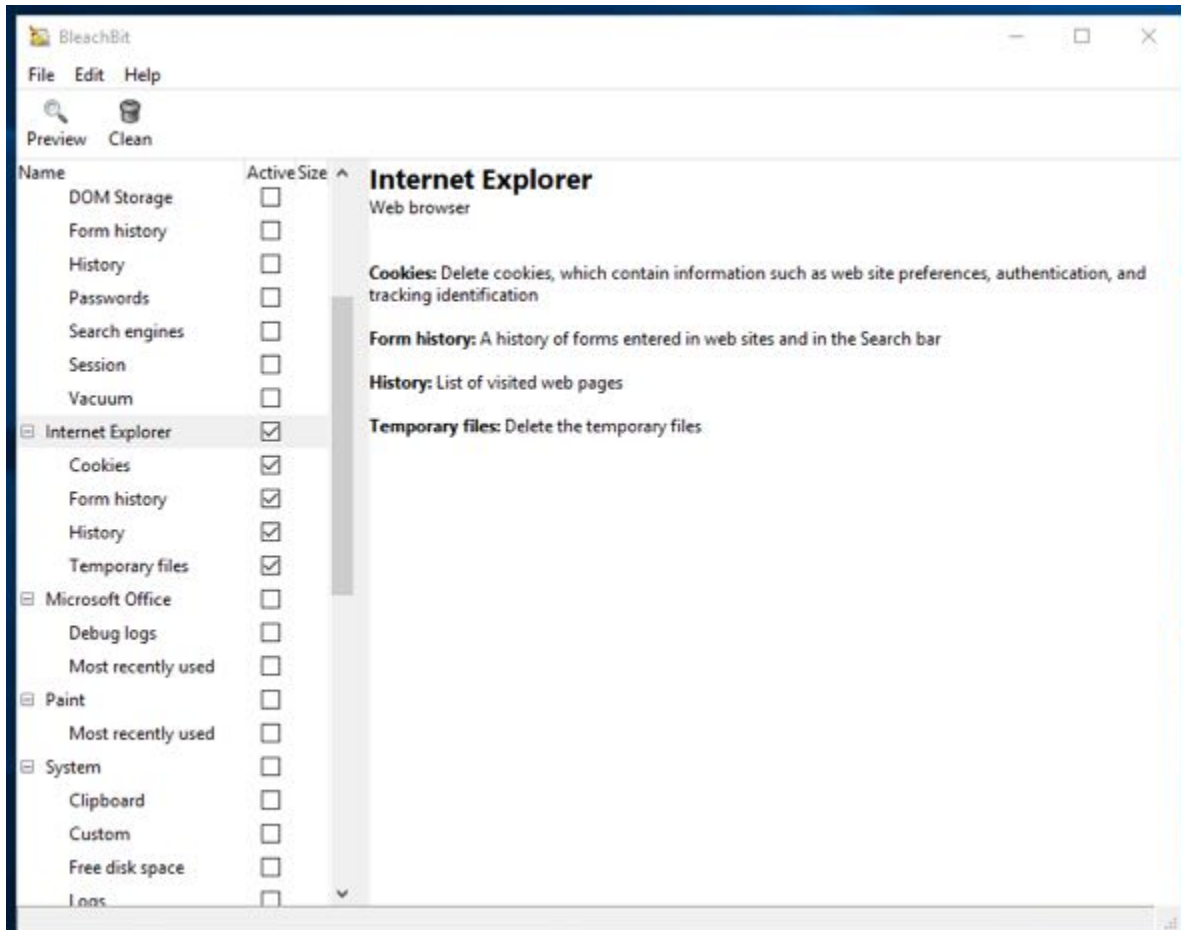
BleachBit

File Edit Help

Preview Clean

| Name | Active | Size |
|---|---|---|
| DOM Storage | ☐ | |
| Form history | ☐ | |
| History | ☐ | |
| Passwords | ☐ | |
| Search engines | ☐ | |
| Session | ☐ | |
| Vacuum | ☐ | |
| Internet Explorer | ☑ | |
| Cookies | ☑ | |
| Form history | ☑ | |
| History | ☑ | |
| Temporary files | ☑ | |
| Microsoft Office | ☐ | |
| Debug logs | ☐ | |
| Most recently used | ☐ | |
| Paint | ☐ | |
| Most recently used | ☐ | |
| System | ☐ | |
| Clipboard | ☐ | |
| Custom | ☐ | |
| Free disk space | ☐ | |
| Logs | ☐ | |

**Internet Explorer**
Web browser

**Cookies:** Delete cookies, which contain information such as web site preferences, authentication, and tracking identification

**Form history:** A history of forms entered in web sites and in the Search bar

**History:** List of visited web pages

**Temporary files:** Delete the temporary files